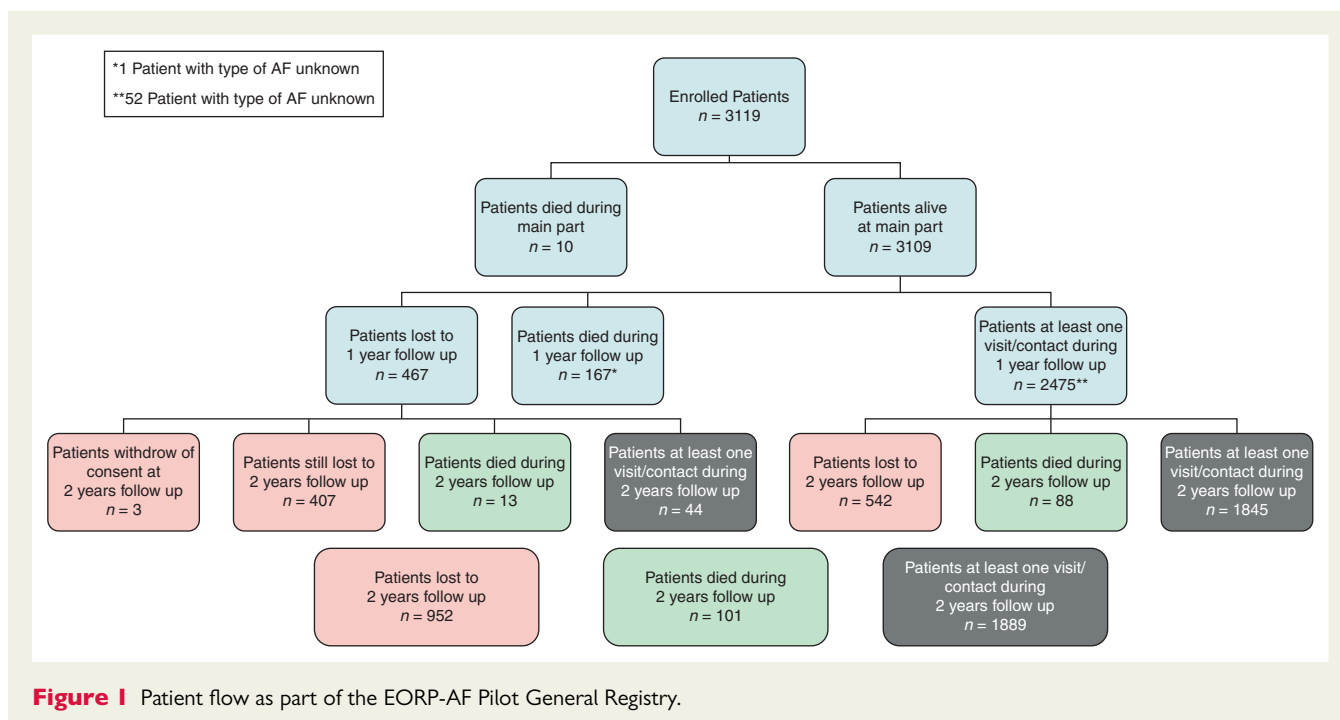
*1 Patient with type of AF unknown

**52 Patient with type of AF unknown

Enrolled Patients
$n = 3119$

Patients died during main part
$n = 10$

Patients alive at main part
$n = 3109$

Patients lost to 1 year follow up
$n = 467$

Patients died during 1 year follow up
$n = 167$*

Patients at least one visit/contact during 1 year follow up
$n = 2475$**

Patients withdrow of consent at 2 years follow up
$n = 3$

Patients still lost to 2 years follow up
$n = 407$

Patients died during 2 years follow up
$n = 13$

Patients at least one visit/contact during 2 years follow up
$n = 44$

Patients lost to 2 years follow up
$n = 542$

Patients died during 2 years follow up
$n = 88$

Patients at least one visit/contact during 2 years follow up
$n = 1845$

Patients lost to 2 years follow up
$n = 952$

Patients died during 2 years follow up
$n = 101$

Patients at least one visit/ contact during 2 years follow up
$n = 1889$

Figure 1 Patient flow as part of the EORP-AF Pilot General Registry.